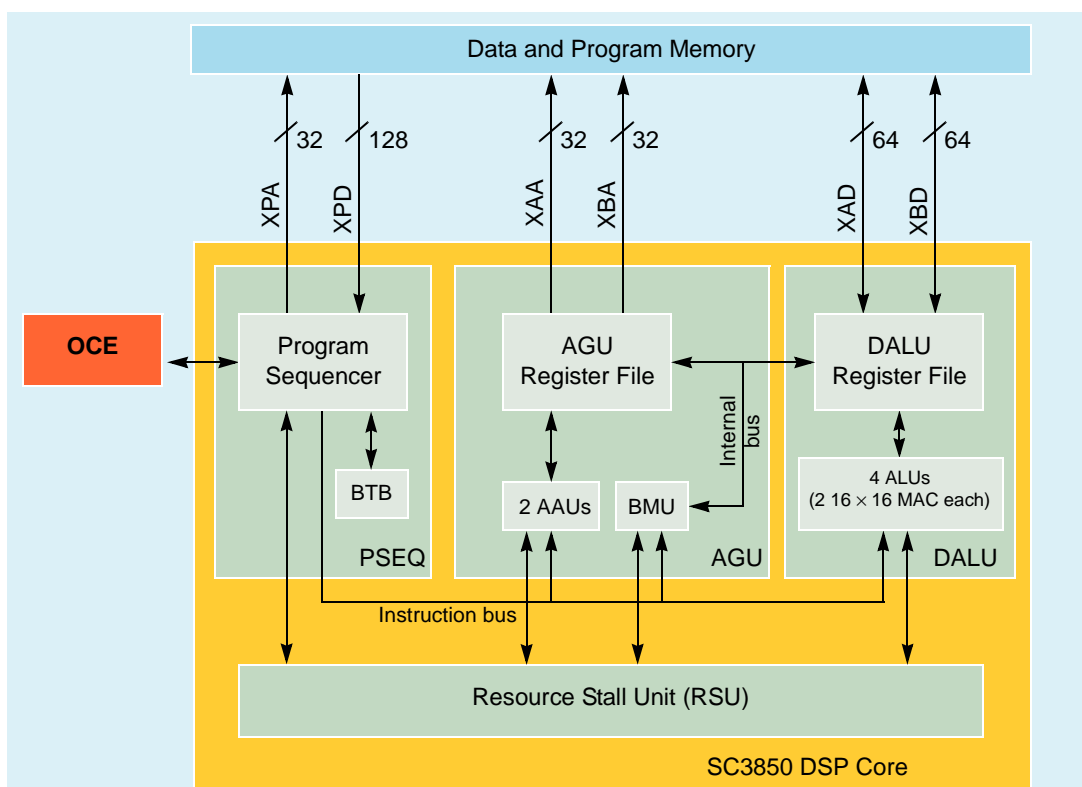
Data and Program Memory

32
128
32
32
64
64

XPA
XPD
XAA
XBA
XAD
XBD

OCE

Program Sequencer

BTB

PSEQ

AGU Register File

Internal bus

2 AAUs

BMU

AGU

DALU Register File

4 ALUs
(2 16 × 16 MAC each)

DALU

Instruction bus

Resource Stall Unit (RSU)

SC3850 DSP Core